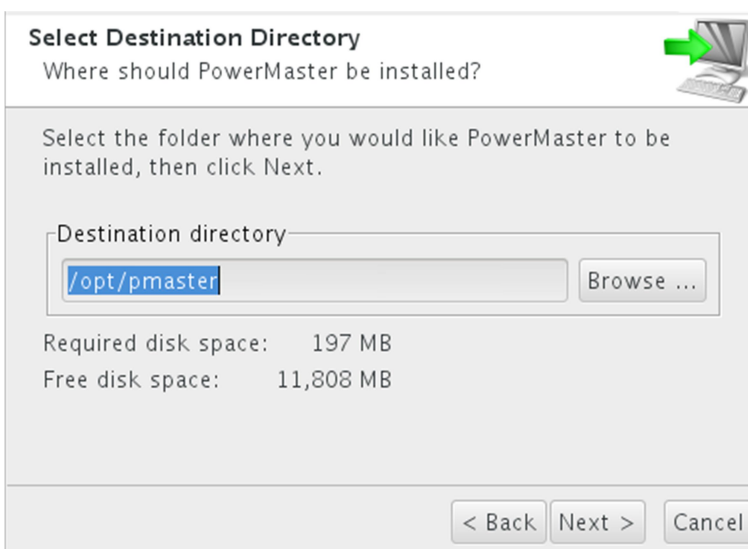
Select Destination Directory
Where should PowerMaster be installed?

Select the folder where you would like PowerMaster to be installed, then click Next.

Destination directory

/opt/pmaster

Browse ...

Required disk space: 197 MB
Free disk space: 11,808 MB

< Back
Next >
Cancel